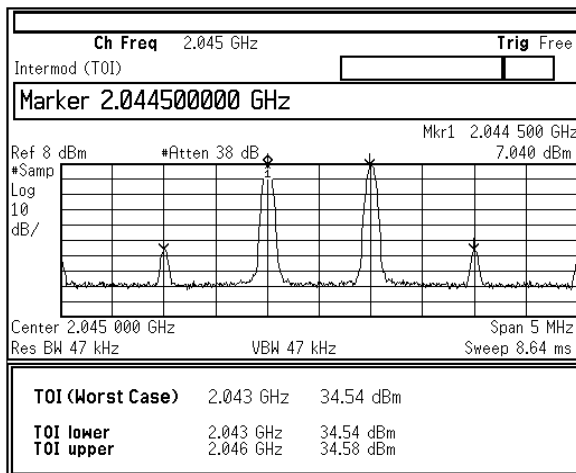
Ch Freq 2.045 GHz
Trig Free
Intermod (TOI)

Marker 2.044500000 GHz

Mkr1 2.044 500 GHz
7.040 dBm

Ref 8 dBm
#Atten 38 dB
#Samp
Log
10
dB/

1

Center 2.045 000 GHz
Span 5 MHz
Res BW 47 kHz
VBW 47 kHz
Sweep 8.64 ms

TOI (Worst Case) 2.043 GHz 34.54 dBm

TOI lower 2.043 GHz 34.54 dBm
TOI upper 2.046 GHz 34.58 dBm